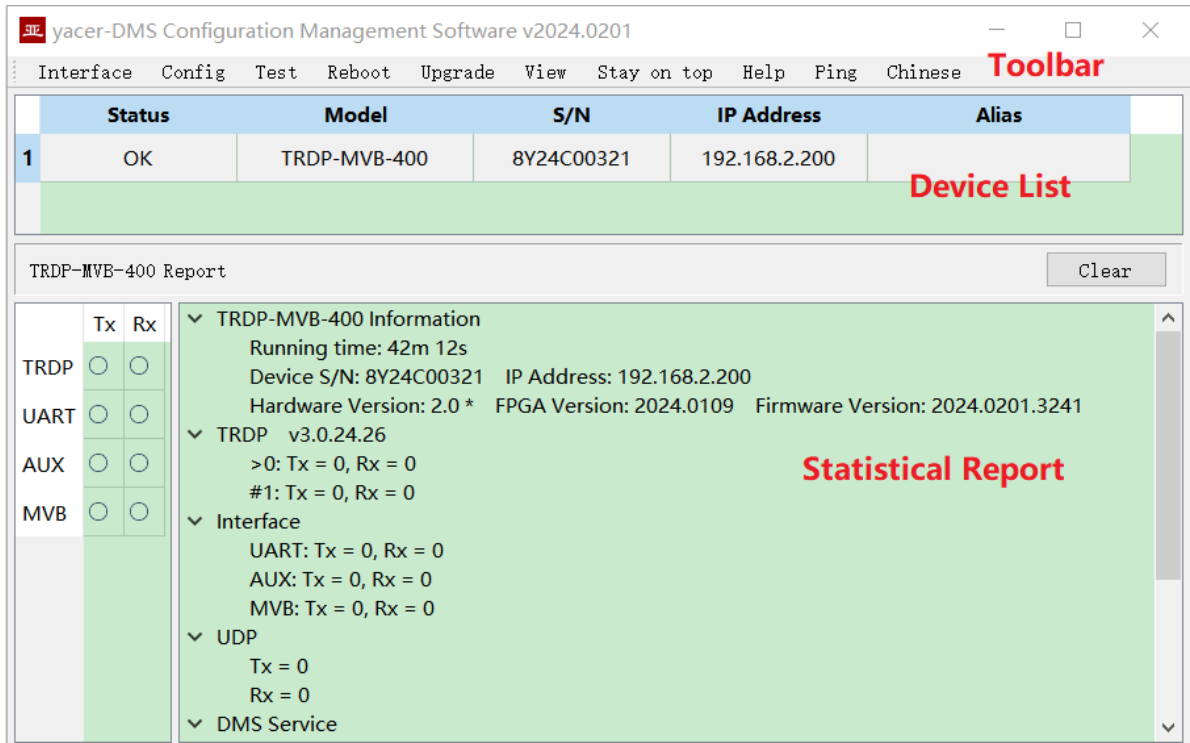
亚 yacer-DMS Configuration Management Software v2024.0201

Interface Config Test Reboot Upgrade View Stay on top Help Ping Chinese Toolbar

| | Status | Model | S/N | IP Address | Alias |
|---|---|---|---|---|---|
| 1 | OK | TRDP-MVB-400 | 8Y24C00321 | 192.168.2.200 | |

Device List

TRDP-MVB-400 Report

Clear

| | Tx | Rx |
|---|---|---|
| TRDP | ○ | ○ |
| UART | ○ | ○ |
| AUX | ○ | ○ |
| MVB | ○ | ○ |

TRDP-MVB-400 Information
Running time: 42m 12s
Device S/N: 8Y24C00321 IP Address: 192.168.2.200
Hardware Version: 2.0 * FPGA Version: 2024.0109 Firmware Version: 2024.0201.3241
TRDP v3.0.24.26
>0: Tx = 0, Rx = 0
#1: Tx = 0, Rx = 0
Interface
UART: Tx = 0, Rx = 0
AUX: Tx = 0, Rx = 0
MVB: Tx = 0, Rx = 0
UDP
Tx = 0
Rx = 0
DMS Service

Statistical Report